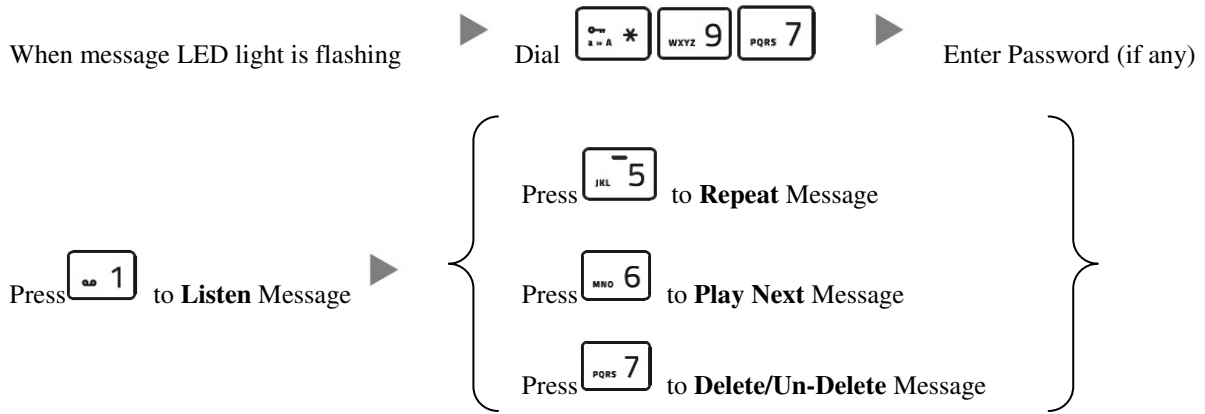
When message LED light is flashing Dial $*$ WXYZ 9 PQRS 7 Enter Password (if any)

Press 1 to **Listen** Message

Press JKL 5 to **Repeat** Message

Press MNO 6 to **Play Next** Message

Press PQRS 7 to **Delete/Un-Delete** Message